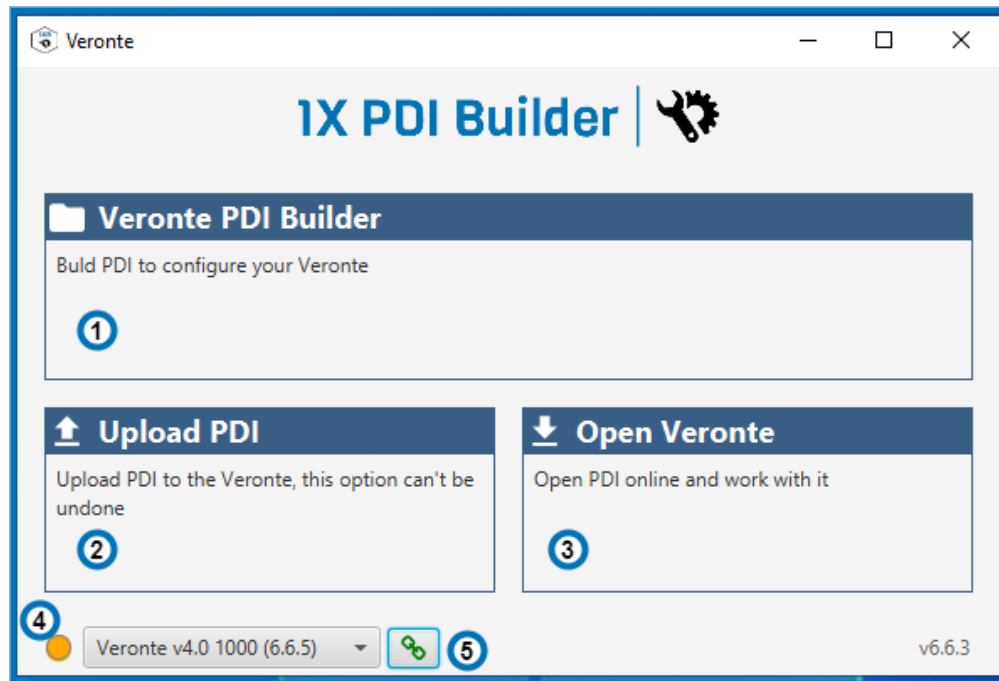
Veronte

1X PDI Builder

Veronte PDI Builder

Buld PDI to configure your Veronte

1

Upload PDI

Upload PDI to the Veronte, this option can't be undone

2

Open Veronte

Open PDI online and work with it

3

4

Veronte v4.0 1000 (6.6.5)

5

v6.6.3